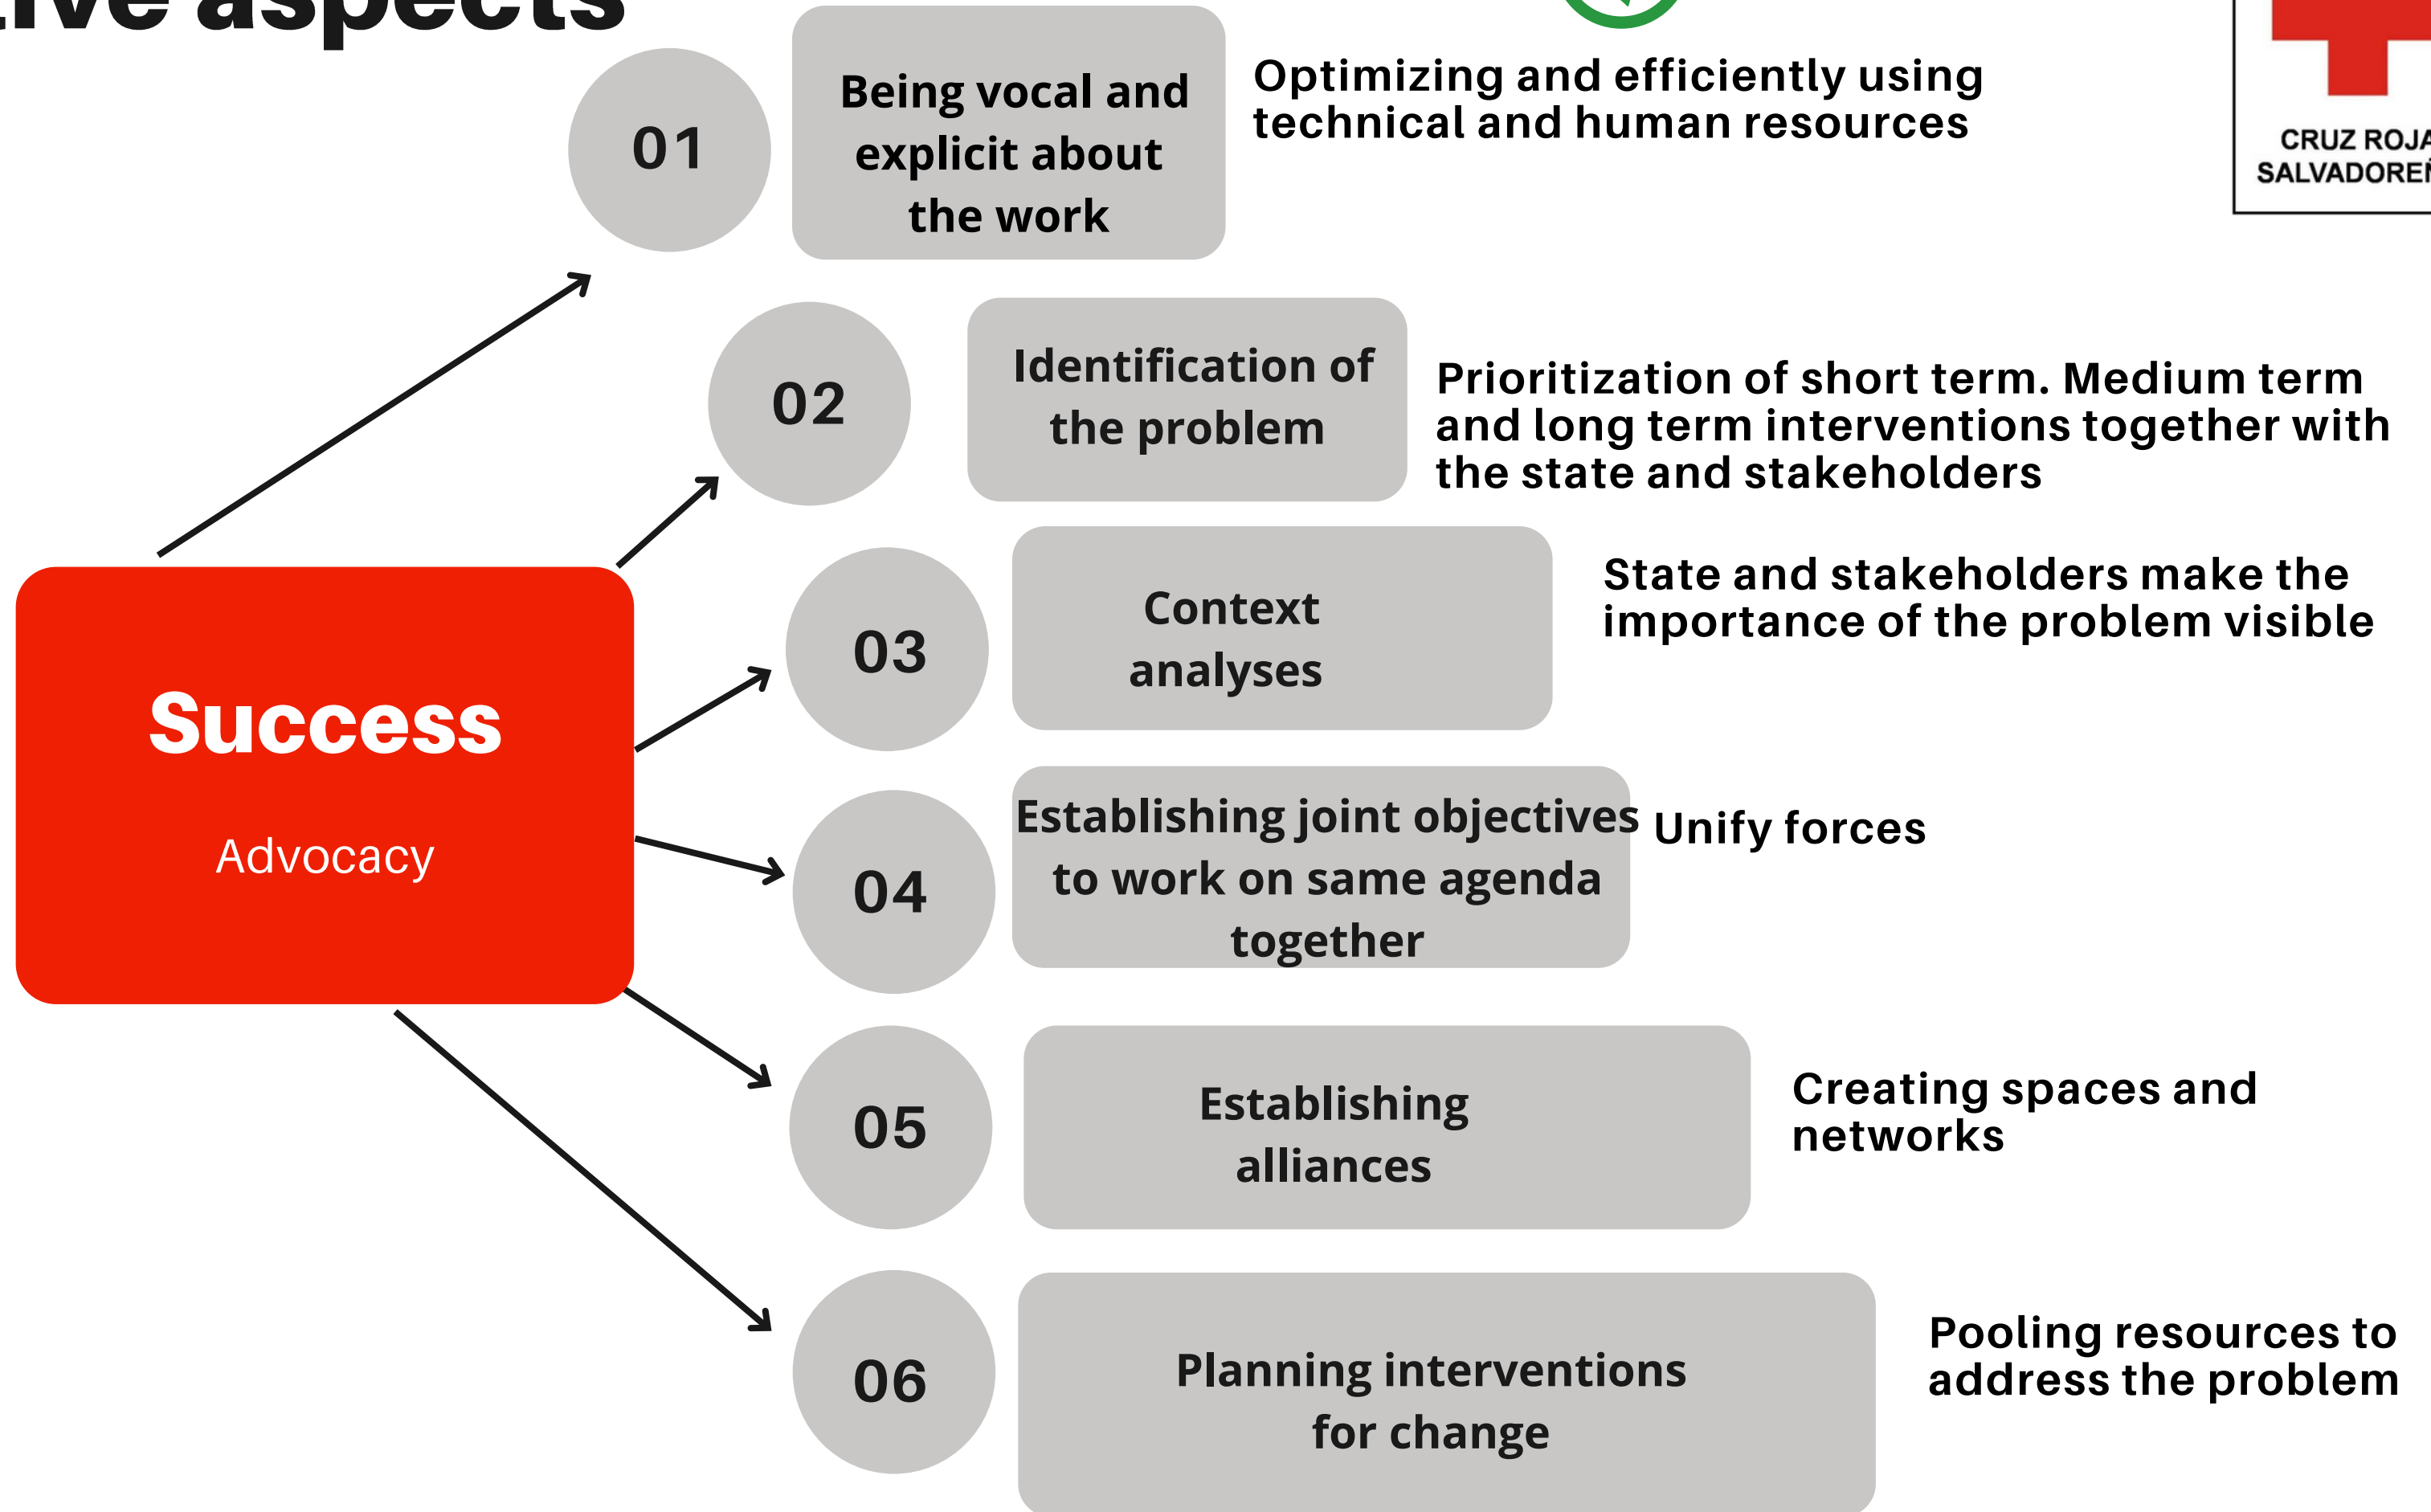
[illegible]ive aspects

Success

Advocacy

01

Being vocal and explicit about the work

Optimizing and efficiently using technical and human resources

CRUZ ROJA SALVADOREÑ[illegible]

02

Identification of the problem

Prioritization of short term. Medium term and long term interventions together with the state and stakeholders

03

Context analyses

State and stakeholders make the importance of the problem visible

04

Establishing joint objectives to work on same agenda together

Unify forces

05

Establishing alliances

Creating spaces and networks

06

Planning interventions for change

Pooling resources to address the problem